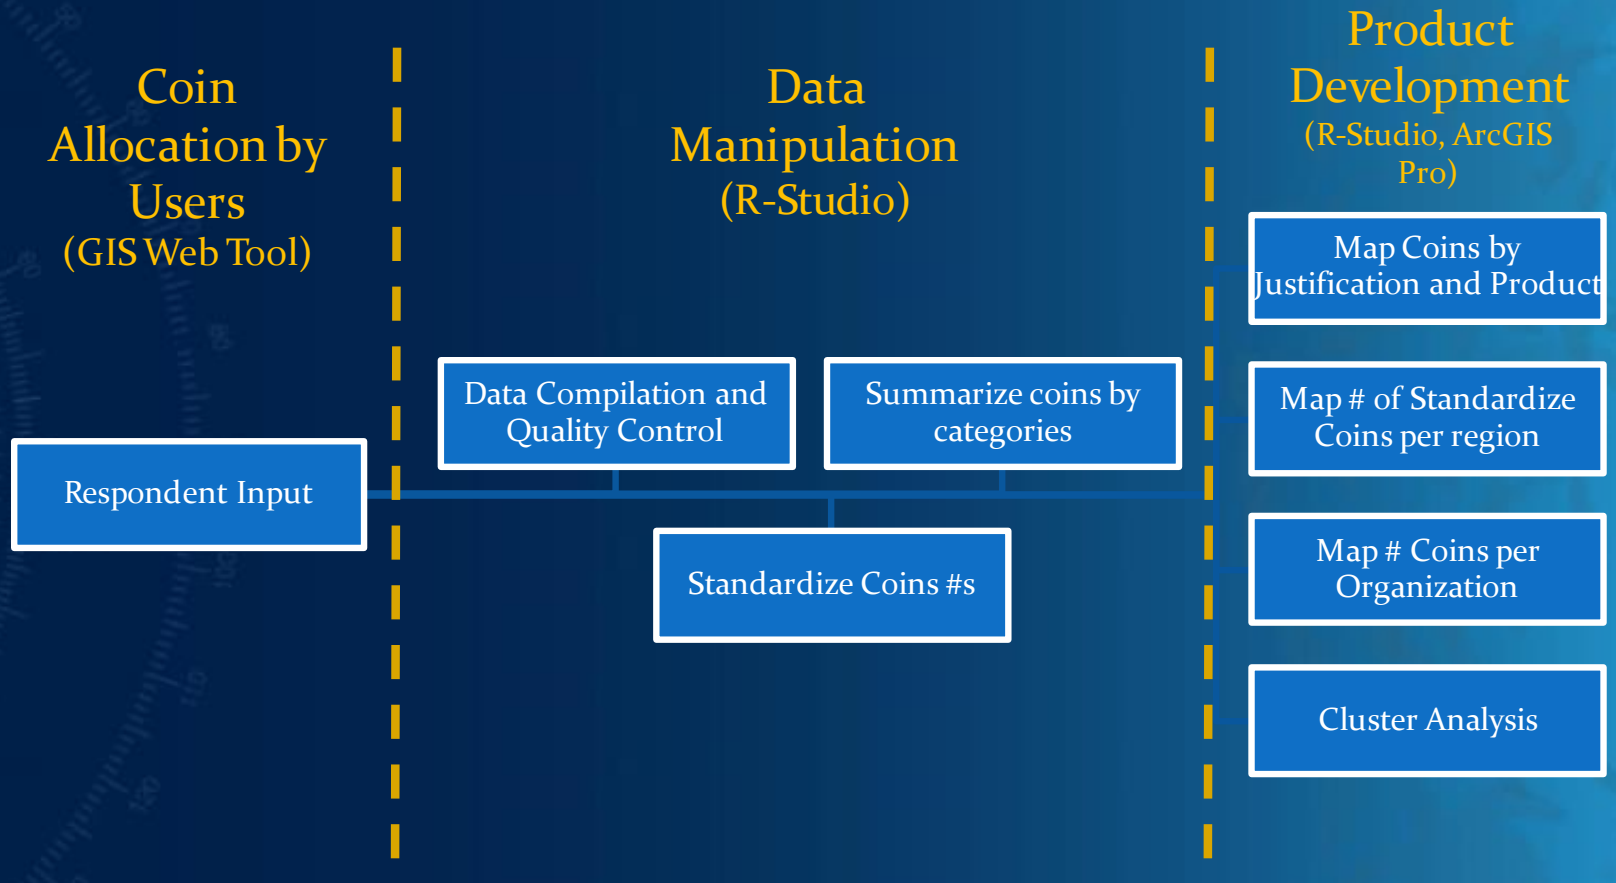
Coin Allocation by Users
(GIS Web Tool)

Data Manipulation
(R-Studio)

Product Development
(R-Studio, ArcGIS Pro)

Respondent Input

Data Compilation and Quality Control

Summarize coins by categories

Standardize Coins #s

Map Coins by Justification and Product

Map # of Standardize Coins per region

Map # Coins per Organization

Cluster Analysis